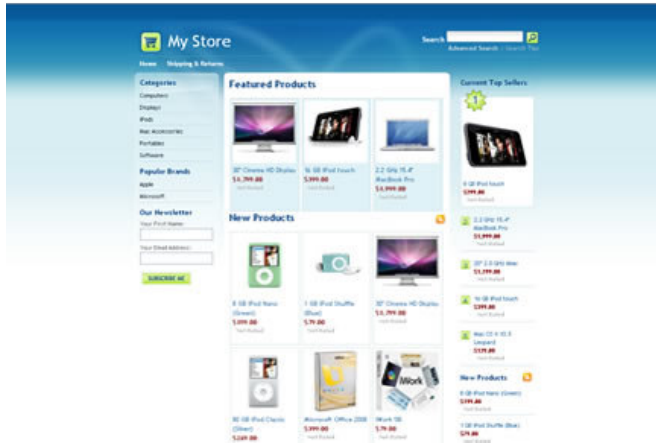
My Store

Search
Advanced Search | Search Tips

Home Shipping & Returns

Categories
Computers
Displays
iPods
Mac Accessories
Portables
Software

Popular Brands
Apple
Microsoft

Our Newsletter
Your First Name:
Your Email Address:
SUBSCRIBE ME

Featured Products

30" Cinema HD Display
$1,799.00
Not Rated

16 GB iPod touch
$399.00
Not Rated

2.2 GHz 15.4" MacBook Pro
$1,999.00
Not Rated

New Products

8 GB iPod Nano (Green)
$199.00
Not Rated

1 GB iPod Shuffle (Blue)
$79.00
Not Rated

30" Cinema HD Display
$1,799.00
Not Rated

80 GB iPod Classic (Silver)
$249.00

Microsoft Office 2008
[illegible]
Not Rated

iWork '08
$79.00
Not Rated

Current Top Sellers
1
8 GB iPod touch
$299.00
Not Rated

2
2.2 GHz 15.4" MacBook Pro
$1,999.00
Not Rated

3
20" 2.0 GHz iMac
$1,199.00
Not Rated

4
16 GB iPod touch
$399.00
Not Rated

5
Mac OS X 10.5 Leopard
$129.00
Not Rated

New Products
8 GB iPod Nano (Green)
$199.00
1 GB iPod Shuffle (Blue)
$79.00